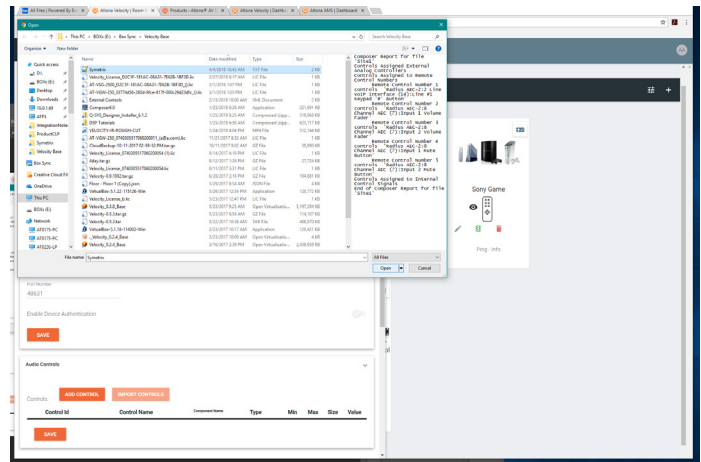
All Files | Powered By B | Attona Velocity | Room | Products - Attona | Attona Velocity | Dashb | Attona AMS | Dashboard

Open

This PC > BOXs (E:) > Box Sync > Velocity Base

Search Velocity Base

Organize ▾ New folder

Quick access
D:\
BOXs (E:)
Desktop
Downloads
FILES
ATPS
IntegrationNote
ProductCLP
Symetrix
Velocity Base
Box Sync
Creative Cloud Fi
OneDrive
This PC
BOXs (E:)
Network

| Name | Date modified | Type | Size |
|---|---|---|---|
| Symetrix | 4/4/2018 10:41 AM | TXT File | 2 KB |
| Velocity_License_D2C1F-1E1AC-08A31-7B62B-1BF3B.lic | 3/7/2018 8:17 AM | LIC File | 1 KB |
| AT-VSG-2500_D2C1F-1E1AC-08A31-7B62B-1BF3B_Lic | 2/7/2018 1:07 PM | LIC File | 1 KB |
| External Controls | 2/16/2018 10:00 AM | XML Document | 3 KB |
| Composer6.0 | 1/23/2018 8:26 AM | Application | 221,691 KB |
| Q-SYS_Designer_Installer_6.1.2 | 1/23/2018 8:25 AM | Application | 318,060 KB |
| ZNP Tutorials | 1/19/2018 6:50 AM | Compressed (zipp... | 625,717 KB |
| VELOCITY-IR-ROUGH-CUT | 1/24/2018 8:04 PM | MP4 File | 112,144 KB |
| Velocity_License_ET4035517066200054.lic | 8/11/2017 5:31 PM | LIC File | 1 KB |
| Velocity-0.5.1002.tar.gz | 6/28/2017 2:19 PM | GZ File | 104,681 KB |
| Velocity_License_0.lic | 5/23/2017 12:47 PM | LIC File | 1 KB |
| Velocity-0.5.0_Base | 5/23/2017 6:23 AM | Open Virtualizatio... | 3,197,294 KB |
| Velocity-0.5.0.tar.gz | 5/23/2017 6:54 AM | GZ File | 114,107 KB |
| Velocity-0.5.0.tar | 5/22/2017 10:38 AM | TAR File | 488,070 KB |
| Velocity_0.2.4_Base | 3/16/2017 2:39 PM | Open Virtualizatio... | 2,608,559 KB |

File name: Symetrix
All Files
Open Cancel

Composer Report for file "Sitel"
Controls Assigned External Analog Controllers
Controls Assigned to Remote Control Numbers
Remote Control Number 1 controls "Radius AEC-2:2 Line Voip Interface (1d):Line #1 Keypad 'P' Button"
Remote Control Number 2 controls "Radius AEC-2:8 Channel AEC (7):Input 1 Volume Fader"
Remote Control Number 3 controls "Radius AEC-2:8 Channel AEC (7):Input 2 Volume Fader"
Remote Control Number 4 controls "Radius AEC-2:8 Channel AEC (7):Input 1 Mute Button"
Remote Control Number 5 controls "Radius AEC-2:8 Channel AEC (7):Input 2 Mute Button"
Controls Assigned to Internal Control Signals
End of Composer Report for File "Sitel"

Sony Game

Ping · Info

Port Number
48631

Enable Device Authentication

SAVE

Audio Controls

ADD CONTROL IMPORT CONTROLS

Controls

| Control Id | Control Name | Component Name | Type | Min | Max | Size | Value |
|---|---|---|---|---|---|---|---|

SAVE